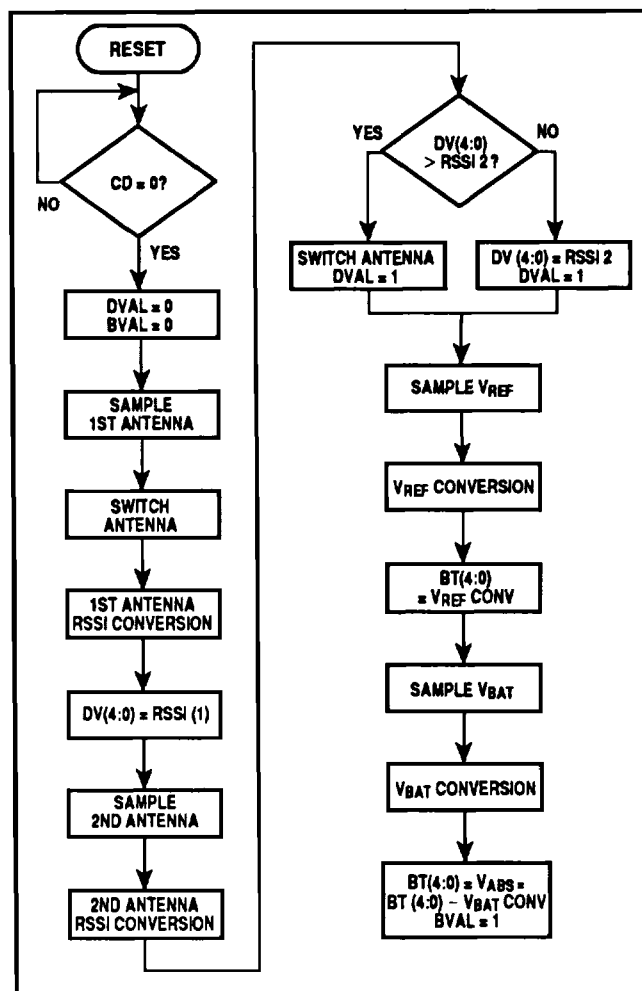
RESET

CD = 0?

NO

YES

DVAL = 0
BVAL = 0

SAMPLE
1ST ANTENNA

SWITCH
ANTENNA

1ST ANTENNA
RSSI CONVERSION

DV(4:0) = RSSI (1)

SAMPLE
2ND ANTENNA

2ND ANTENNA
RSSI CONVERSION

DV(4:0)
> RSSI 2 ?

YES

NO

SWITCH ANTENNA
DVAL = 1

DV (4:0) = RSSI 2
DVAL = 1

SAMPLE $V_{REF}$

$V_{REF}$ CONVERSION

BT(4:0)
= $V_{REF}$ CONV

SAMPLE $V_{BAT}$

$V_{BAT}$ CONVERSION

BT(4:0) = $V_{ABS}$ =
BT (4:0) – $V_{BAT}$ CONV
BVAL = 1